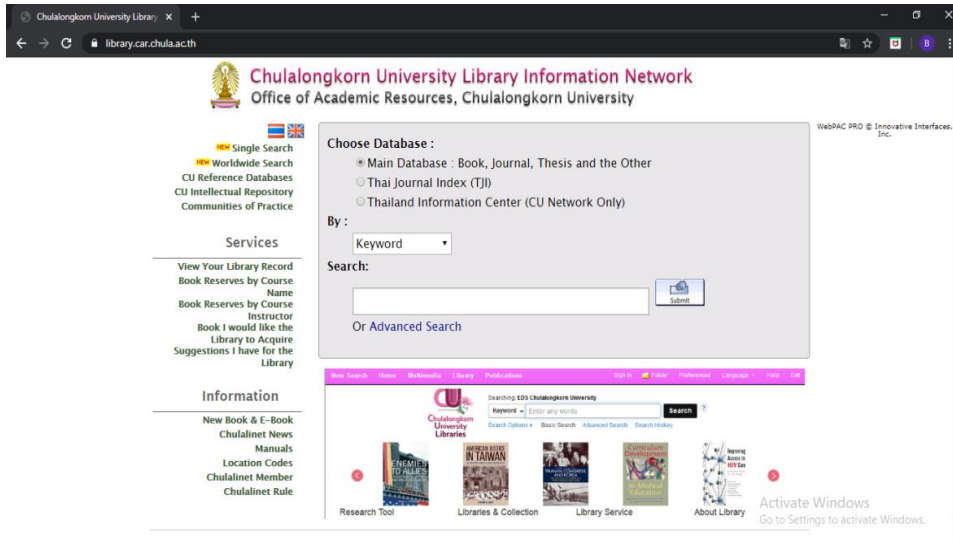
Chulalongkorn University Library ×

library.car.chula.ac.th

Chulalongkorn University Library Information Network
Office of Academic Resources, Chulalongkorn University

WebPAC PRO © Innovative Interfaces, Inc.

NEW Single Search
NEW Worldwide Search
CU Reference Databases
CU Intellectual Repository
Communities of Practice

Services

View Your Library Record
Book Reserves by Course Name
Book Reserves by Course Instructor
Book I would like the Library to Acquire
Suggestions I have for the Library

Information

New Book & E-Book
Chulalinet News
Manuals
Location Codes
Chulalinet Member
Chulalinet Rule

Choose Database :
Main Database : Book, Journal, Thesis and the Other
Thai Journal Index (TJI)
Thailand Information Center (CU Network Only)
By :
Keyword
Search:
Submit
Or Advanced Search

New Search Home Multimedia Library Publications Sign In Folder Preferences Language Help Exit

Chulalongkorn University Libraries
Searching: EDS Chulalongkorn University
Keyword Enter any words Search
Search Options Basic Search Advanced Search Search History

ENEMIES TO ALLIES
AMERICAN ARTIST IN TAIWAN
Curriculum Development in Medical Education

Research Tool Libraries & Collection Library Service About Library

Activate Windows
Go to Settings to activate Windows.